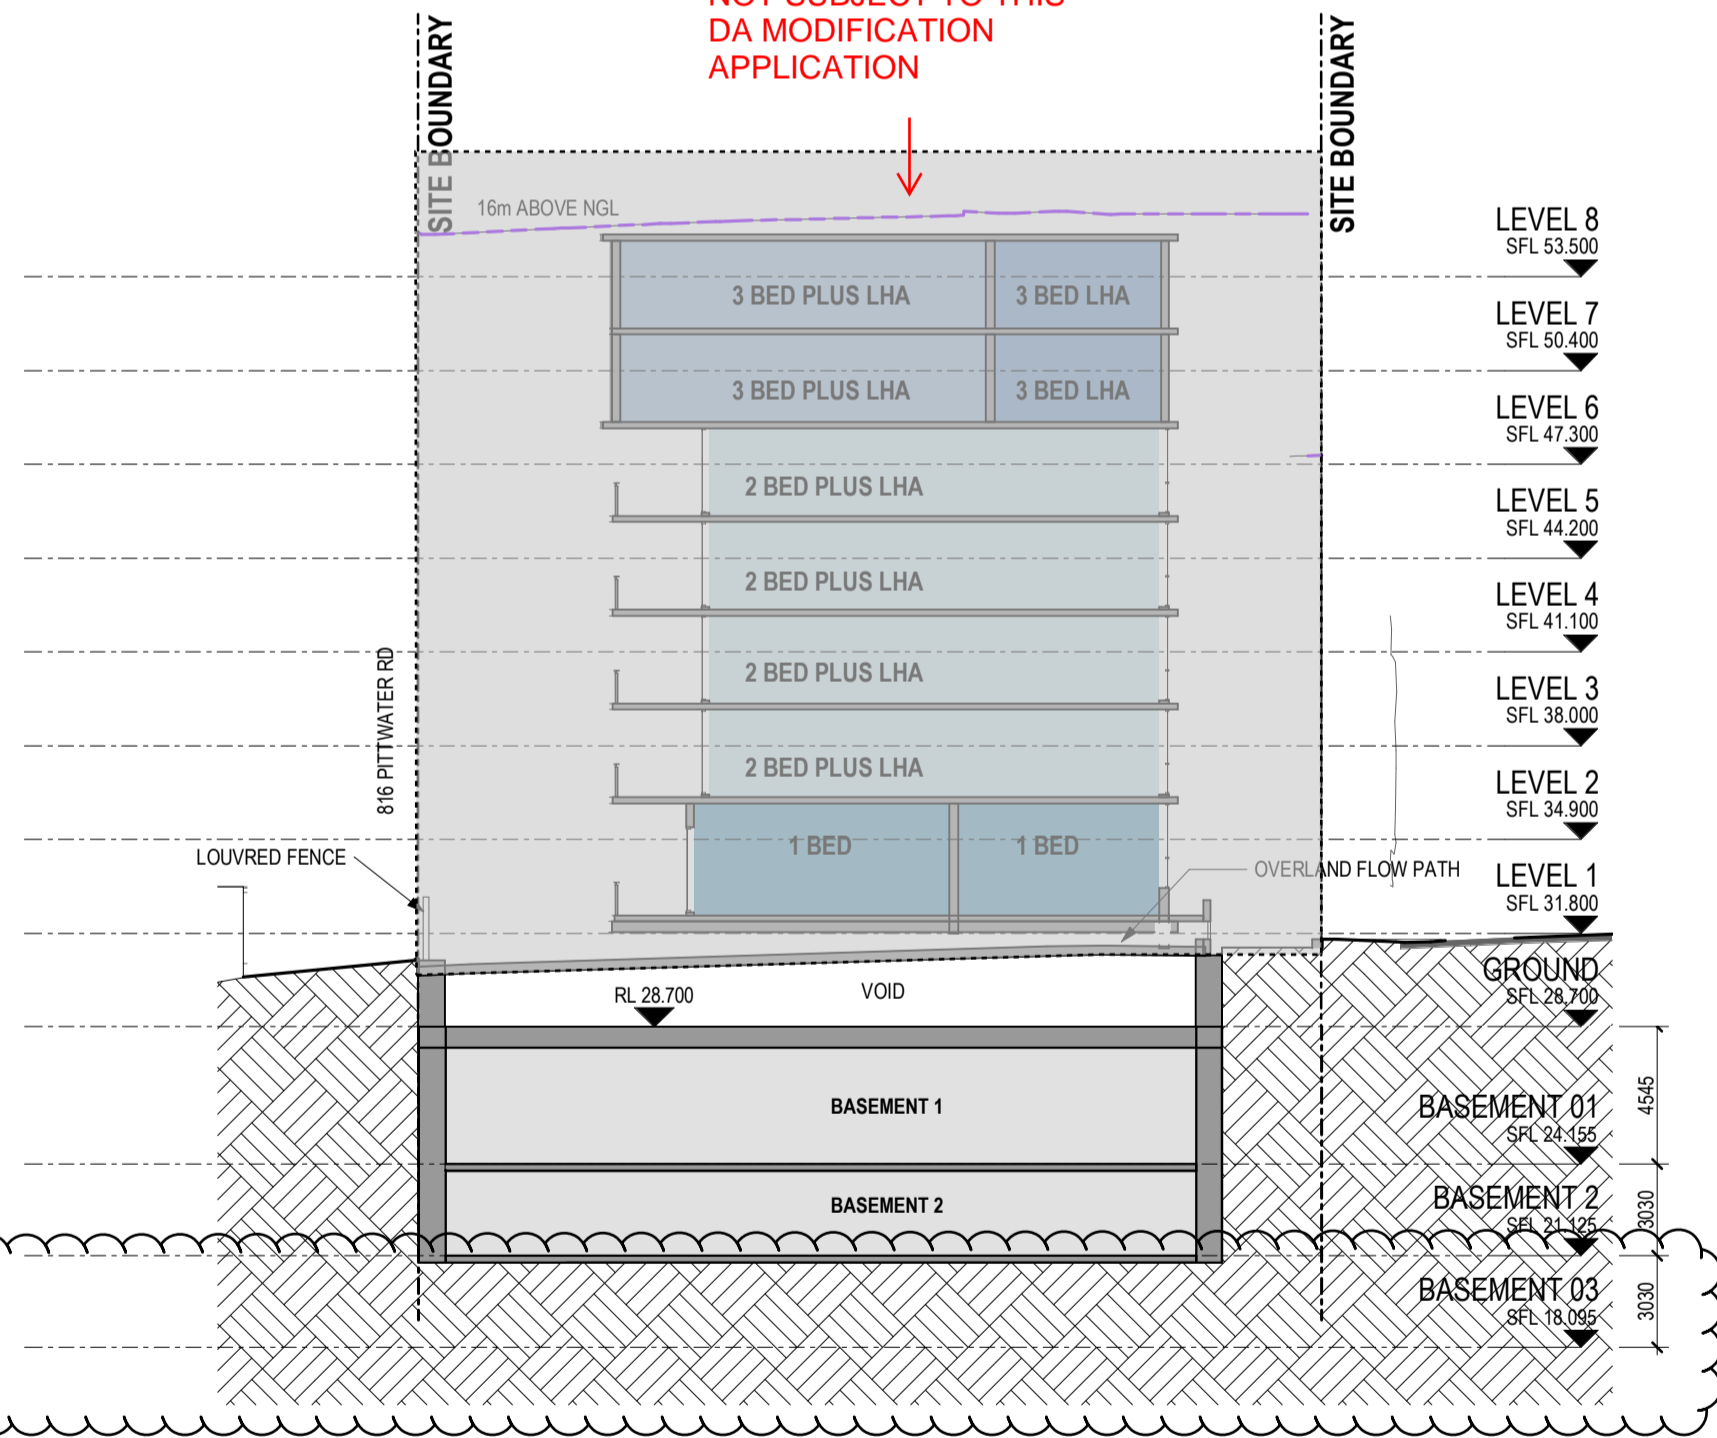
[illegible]
DA MODIFICATION
APPLICATION

SITE BOUNDARY

SITE BOUNDARY

16m ABOVE NGL

LEVEL 8
SFL 53.500

LEVEL 7
SFL 50.400

LEVEL 6
SFL 47.300

LEVEL 5
SFL 44.200

LEVEL 4
SFL 41.100

LEVEL 3
SFL 38.000

LEVEL 2
SFL 34.900

LEVEL 1
SFL 31.800

GROUND
SFL 28.700

BASEMENT 01
SFL 24.155

BASEMENT 2
SFL 21.125

BASEMENT 03
SFL 18.095

3 BED PLUS LHA

3 BED LHA

3 BED PLUS LHA

3 BED LHA

2 BED PLUS LHA

2 BED PLUS LHA

2 BED PLUS LHA

2 BED PLUS LHA

1 BED

1 BED

816 PITTWATER RD

LOUVRED FENCE

OVERLAND FLOW PATH

RL 28.700

VOID

BASEMENT 1

BASEMENT 2

4545

3030

3030